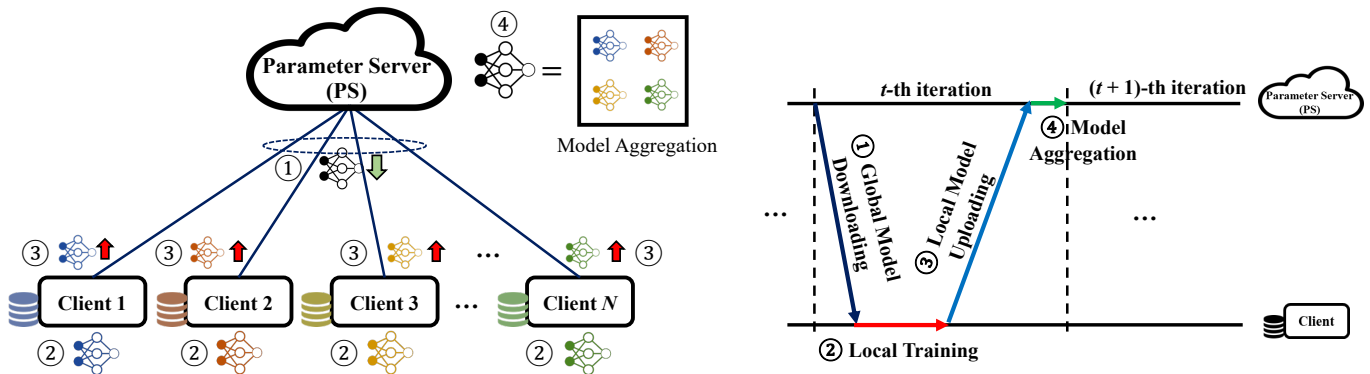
Parameter Server (PS)

④

=

Model Aggregation

①

③

③

③

③

…

Client 1

Client 2

Client 3

…

Client $N$

②

②

②

②

$t$-th iteration

$(t+1)$-th iteration

Parameter Server (PS)

…

① Global Model Downloading

③ Local Model Uploading

④ Model Aggregation

…

Client

② Local Training